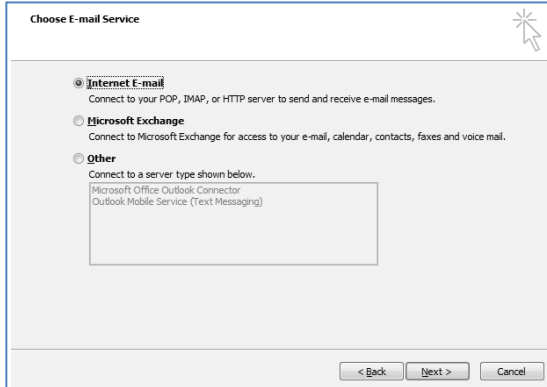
Choose E-mail Service

Internet E-mail
Connect to your POP, IMAP, or HTTP server to send and receive e-mail messages.

Microsoft Exchange
Connect to Microsoft Exchange for access to your e-mail, calendar, contacts, faxes and voice mail.

Other
Connect to a server type shown below.

Microsoft Office Outlook Connector
Outlook Mobile Service (Text Messaging)

< Back
Next >
Cancel